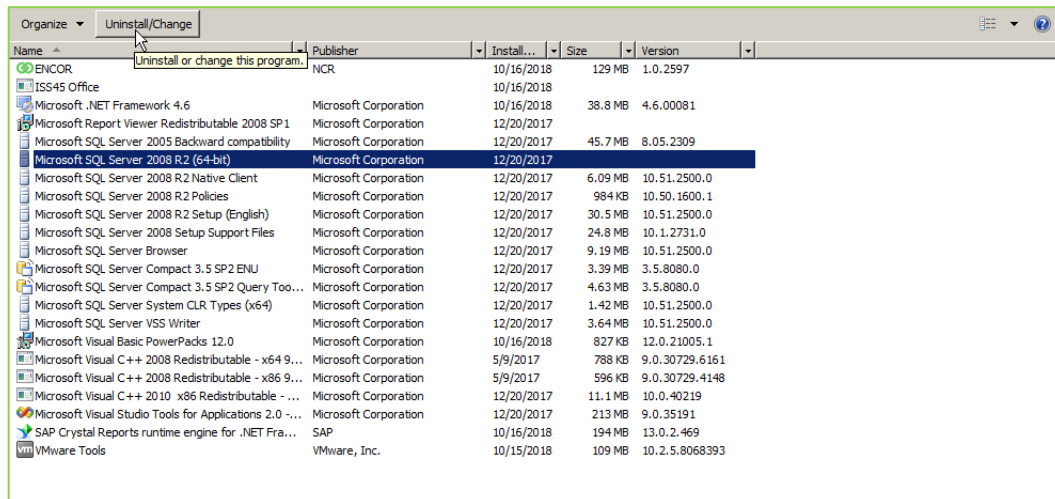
Organize ▾ Uninstall/Change

Uninstall or change this program.

| Name | Publisher | Install... | Size | Version |
|---|---|---|---|---|
| ENCOR | NCR | 10/16/2018 | 129 MB | 1.0.2597 |
| ISS45 Office | | 10/16/2018 | | |
| Microsoft .NET Framework 4.6 | Microsoft Corporation | 10/16/2018 | 38.8 MB | 4.6.00081 |
| Microsoft Report Viewer Redistributable 2008 SP1 | Microsoft Corporation | 12/20/2017 | | |
| Microsoft SQL Server 2005 Backward compatibility | Microsoft Corporation | 12/20/2017 | 45.7 MB | 8.05.2309 |
| Microsoft SQL Server 2008 R2 (64-bit) | Microsoft Corporation | 12/20/2017 | | |
| Microsoft SQL Server 2008 R2 Native Client | Microsoft Corporation | 12/20/2017 | 6.09 MB | 10.51.2500.0 |
| Microsoft SQL Server 2008 R2 Policies | Microsoft Corporation | 12/20/2017 | 984 KB | 10.50.1600.1 |
| Microsoft SQL Server 2008 R2 Setup (English) | Microsoft Corporation | 12/20/2017 | 30.5 MB | 10.51.2500.0 |
| Microsoft SQL Server 2008 Setup Support Files | Microsoft Corporation | 12/20/2017 | 24.8 MB | 10.1.2731.0 |
| Microsoft SQL Server Browser | Microsoft Corporation | 12/20/2017 | 9.19 MB | 10.51.2500.0 |
| Microsoft SQL Server Compact 3.5 SP2 ENU | Microsoft Corporation | 12/20/2017 | 3.39 MB | 3.5.8080.0 |
| Microsoft SQL Server Compact 3.5 SP2 Query Too... | Microsoft Corporation | 12/20/2017 | 4.63 MB | 3.5.8080.0 |
| Microsoft SQL Server System CLR Types (x64) | Microsoft Corporation | 12/20/2017 | 1.42 MB | 10.51.2500.0 |
| Microsoft SQL Server VSS Writer | Microsoft Corporation | 12/20/2017 | 3.64 MB | 10.51.2500.0 |
| Microsoft Visual Basic PowerPacks 12.0 | Microsoft Corporation | 10/16/2018 | 827 KB | 12.0.21005.1 |
| Microsoft Visual C++ 2008 Redistributable - x64 9... | Microsoft Corporation | 5/9/2017 | 788 KB | 9.0.30729.6161 |
| Microsoft Visual C++ 2008 Redistributable - x86 9... | Microsoft Corporation | 5/9/2017 | 596 KB | 9.0.30729.4148 |
| Microsoft Visual C++ 2010 x86 Redistributable - ... | Microsoft Corporation | 12/20/2017 | 11.1 MB | 10.0.40219 |
| Microsoft Visual Studio Tools for Applications 2.0 -... | Microsoft Corporation | 12/20/2017 | 213 MB | 9.0.35191 |
| SAP Crystal Reports runtime engine for .NET Fra... | SAP | 10/16/2018 | 194 MB | 13.0.2.469 |
| VMware Tools | VMware, Inc. | 10/15/2018 | 109 MB | 10.2.5.8068393 |